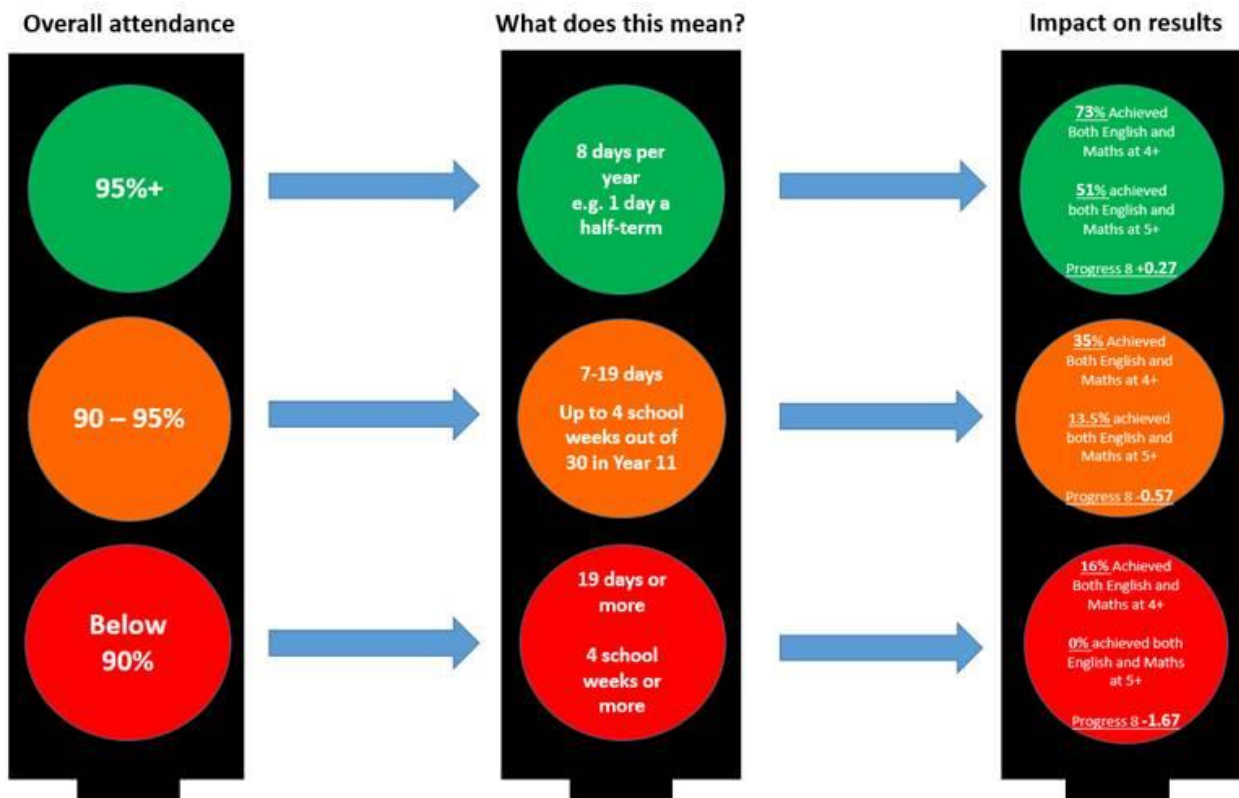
Overall attendance

95%+

90 – 95%

Below 90%

What does this mean?

8 days per year e.g. 1 day a half-term

7-19 days

Up to 4 school weeks out of 30 in Year 11

19 days or more

4 school weeks or more

Impact on results

73% Achieved Both English and Maths at 4+

51% achieved both English and Maths at 5+

Progress 8 +0.27

35% Achieved Both English and Maths at 4+

13.5% achieved both English and Maths at 5+

Progress 8 -0.57

16% Achieved Both English and Maths at 4+

0% achieved both English and Maths at 5+

Progress 8 -1.67